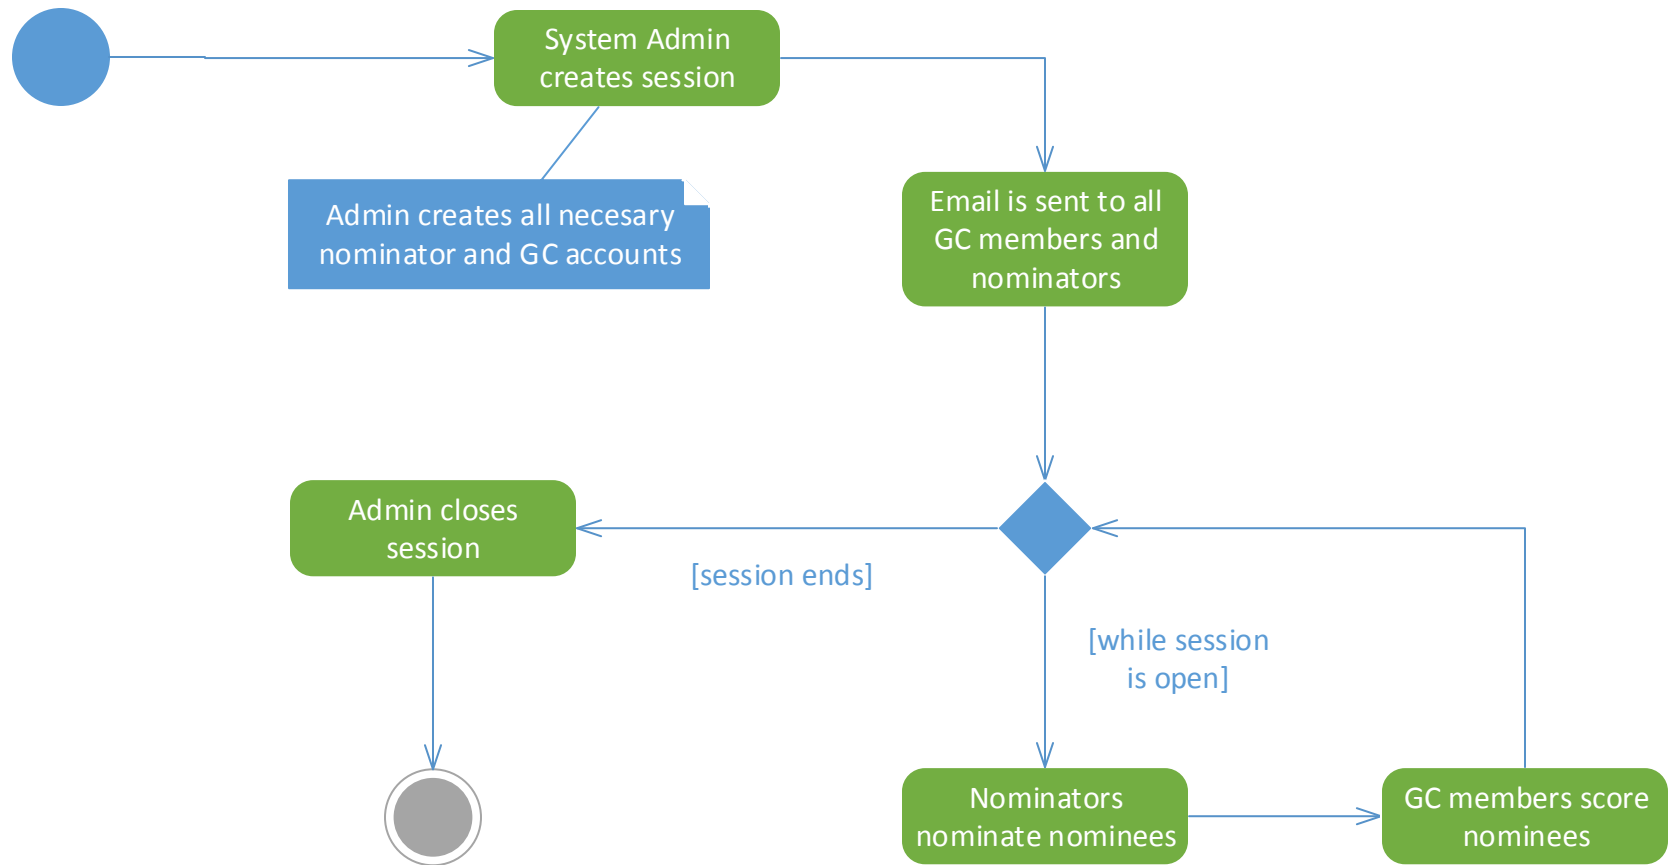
System Admin creates session

Admin creates all necesary nominator and GC accounts

Email is sent to all GC members and nominators

Admin closes session

[session ends]

[while session is open]

Nominators nominate nominees

GC members score nominees